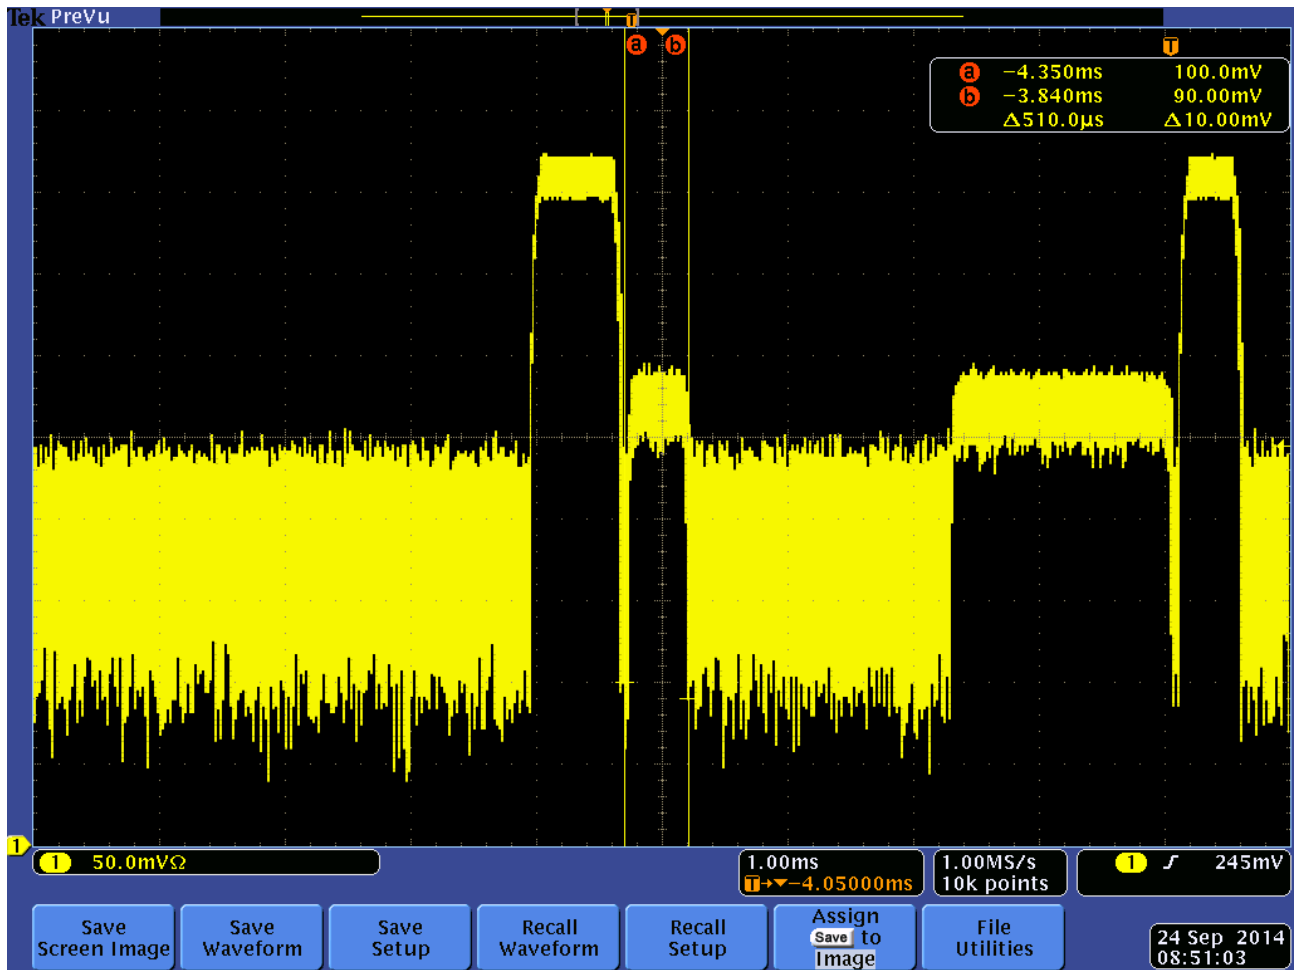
Tek PreVu

a b

T

a −4.350ms 100.0mV
b −3.840ms 90.00mV
Δ510.0µs Δ10.00mV

1

1 50.0mVΩ

1.00ms
T→▼−4.05000ms

1.00MS/s
10k points

1 ʃ 245mV

Save Screen Image

Save Waveform

Save Setup

Recall Waveform

Recall Setup

Assign Save to Image

File Utilities

24 Sep 2014
08:51:03